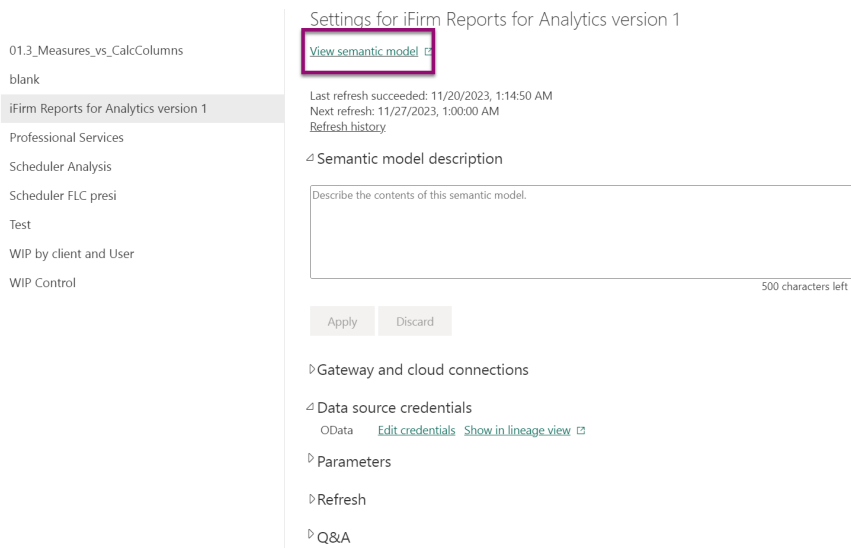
01.3_Measures_vs_CalcColumns
blank
iFirm Reports for Analytics version 1
Professional Services
Scheduler Analysis
Scheduler FLC presi
Test
WIP by client and User
WIP Control

Settings for iFirm Reports for Analytics version 1

View semantic model

Last refresh succeeded: 11/20/2023, 1:14:50 AM
Next refresh: 11/27/2023, 1:00:00 AM
Refresh history

Semantic model description

Describe the contents of this semantic model.

500 characters left

Apply Discard

Gateway and cloud connections

Data source credentials
OData Edit credentials Show in lineage view

Parameters

Refresh

Q&A